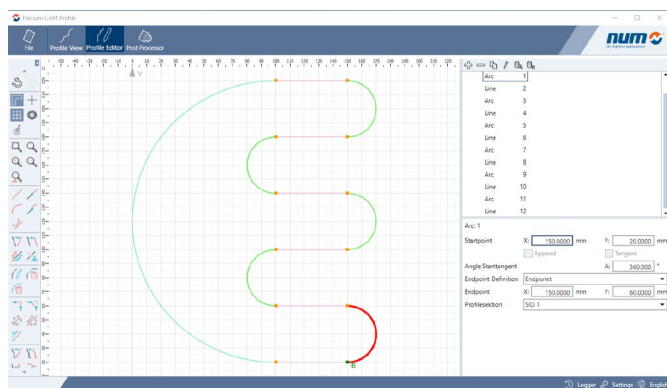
Flexium CAM Profile

File Profile View Profile Editor Post Processor

num

| | | |
|---|---|---|
| Arc | 1 |
| Line | 2 |
| Arc | 3 |
| Line | 4 |
| Arc | 5 |
| Line | 6 |
| Arc | 7 |
| Line | 8 |
| Arc | 9 |
| Line | 10 |
| Arc | 11 |
| Line | 12 |

Arc: 1

Startpoint X: 150.0000 mm Y: 20.0000 mm

Append Tangent

Angle Starttangent A: 360.0000 °

Endpoint Definition Endpunkt

Endpoint X: 150.0000 mm Y: 60.0000 mm

Profileselektion SID 1

Logger Settings English